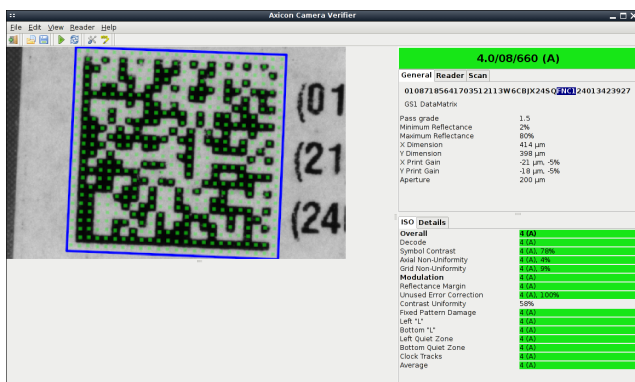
Axicon Camera Verifier

File Edit View Reader Help

(01
(21
(24

4.0/08/660 (A)

General Reader Scan

0108718564170351211 3W6CBJX24SQFNC124013423927

GS1 DataMatrix

| | |
|---|---|
| Pass grade | 1.5 |
| Minimum Reflectance | 2% |
| Maximum Reflectance | 80% |
| X Dimension | 414 µm |
| Y Dimension | 398 µm |
| X Print Gain | -21 µm, -5% |
| Y Print Gain | -18 µm, -5% |
| Aperture | 200 µm |

ISO Details

| | |
|---|---|
| Overall | 4 (A) |
| Decode | 4 (A) |
| Symbol Contrast | 4 (A), 78% |
| Axial Non-Uniformity | 4 (A), 4% |
| Grid Non-Uniformity | 4 (A), 9% |
| Modulation | 4 (A) |
| Reflectance Margin | 4 (A) |
| Unused Error Correction | 4 (A), 100% |
| Contrast Uniformity | 58% |
| Fixed Pattern Damage | 4 (A) |
| Left "L" | 4 (A) |
| Bottom "L" | 4 (A) |
| Left Quiet Zone | 4 (A) |
| Bottom Quiet Zone | 4 (A) |
| Clock Tracks | 4 (A) |
| Average | 4 (A) |